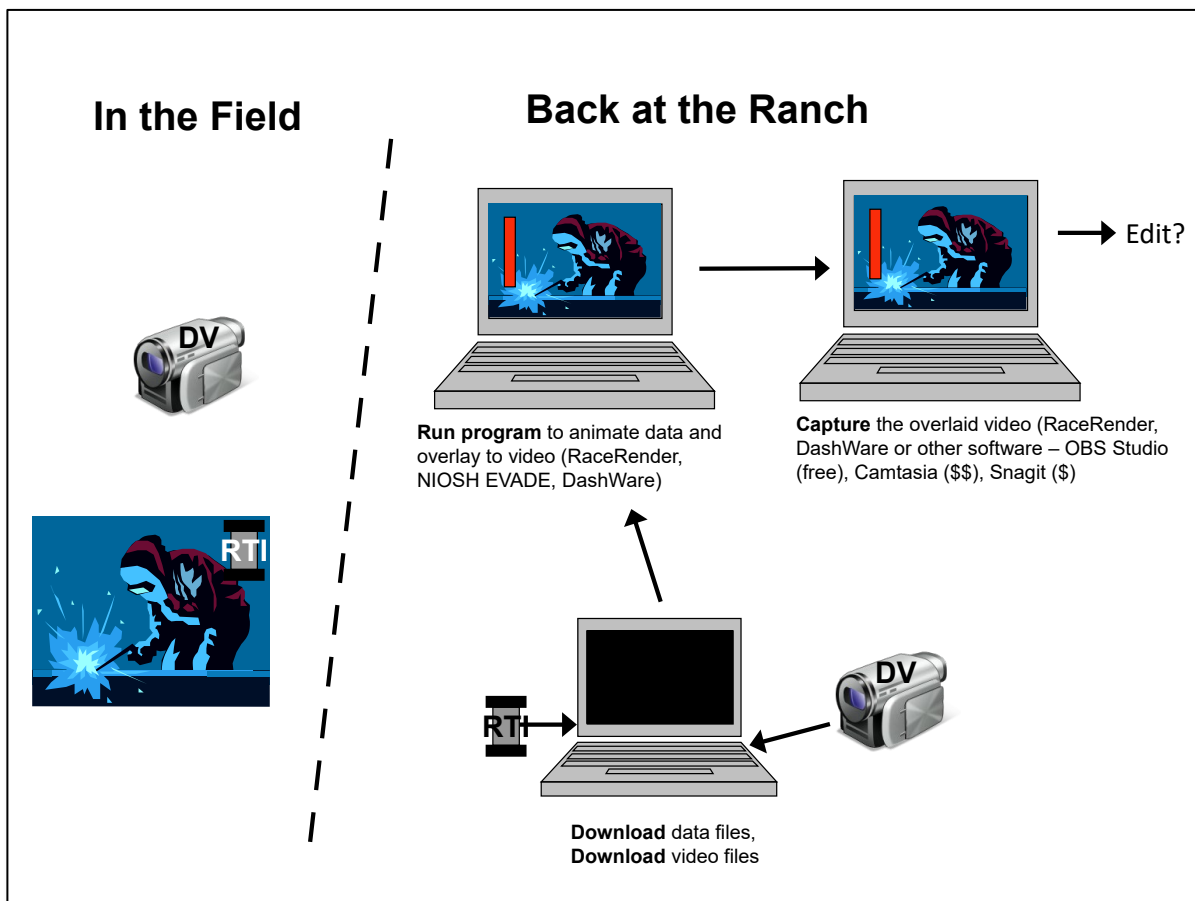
In the Field

Back at the Ranch

Edit?

DV

RTI

Run program to animate data and overlay to video (RaceRender, NIOSH EVADE, DashWare)

Capture the overlaid video (RaceRender, DashWare or other software – OBS Studio (free), Camtasia ($$), Snagit ($)

RTI

DV

Download data files,
Download video files